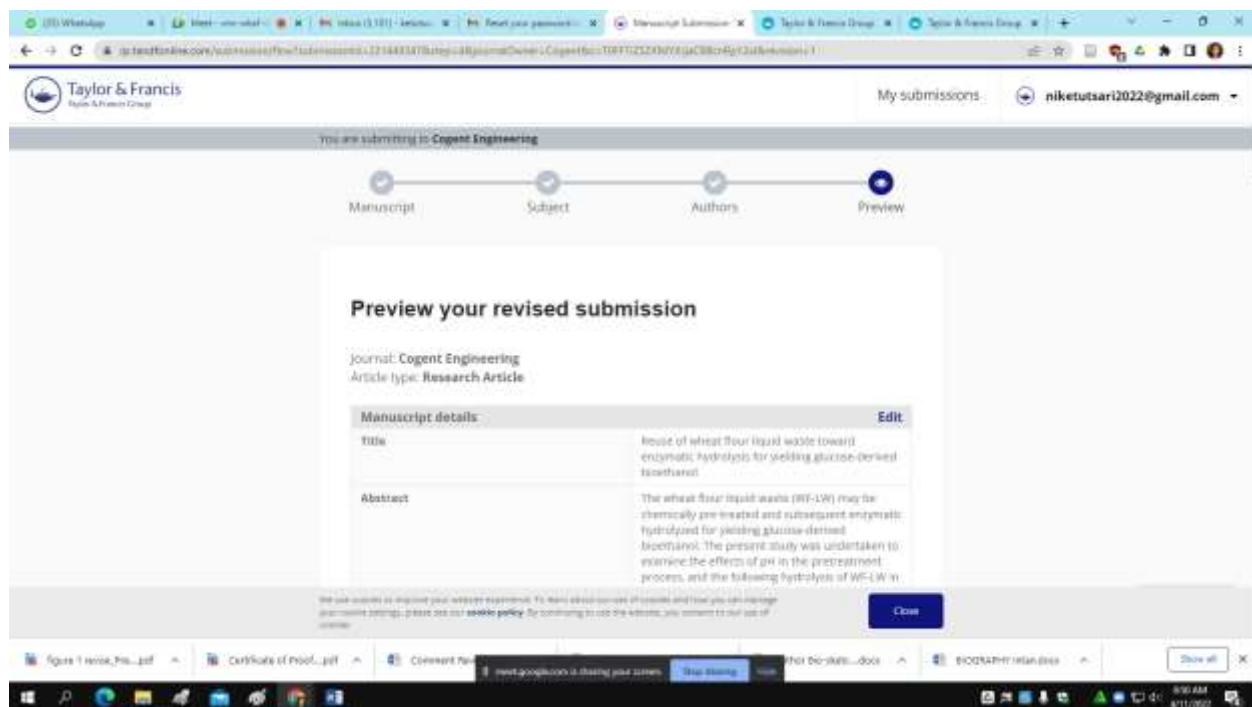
(20) WhatsApp | Meet - | Inbox (3,181) | Reset your password | Manuscript Submission | Taylor & Francis Group | Taylor & Francis Group

rp.tandfonline.com/submission/flow?submissionId=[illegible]

Taylor & Francis
Taylor & Francis Group

My submissions

niketutsari2022@gmail.com

You are submitting to Cogent Engineering

Manuscript
Subject
Authors
Preview

Preview your revised submission

Journal: Cogent Engineering
Article type: Research Article

| Manuscript details | Edit |
|---|---|
| Title | Reuse of wheat flour liquid waste toward enzymatic hydrolysis for yielding glucose-derived bioethanol |
| Abstract | The wheat flour liquid waste (WF-LW) may be chemically pre-treated and subsequent enzymatic hydrolysed for yielding glucose-derived bioethanol. The present study was undertaken to examine the effects of pH in the pretreatment process, and the following hydrolysis of WF-LW in |

We use cookies to improve your website experience. To learn about our use of cookies and how you can manage your cookie settings, please see our cookie policy. By continuing to use the website, you consent to our use of cookies.

Close

figure 1 revise_Pro...pdf
Certificate of Proof...pdf
Comment Rev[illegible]
meet.google.com is sharing your screen. Stop sharing Hide
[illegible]thor Bio-skale....docx
BIOGRAPHY Intan.docx
Show all

9:50 AM
4/11/2022